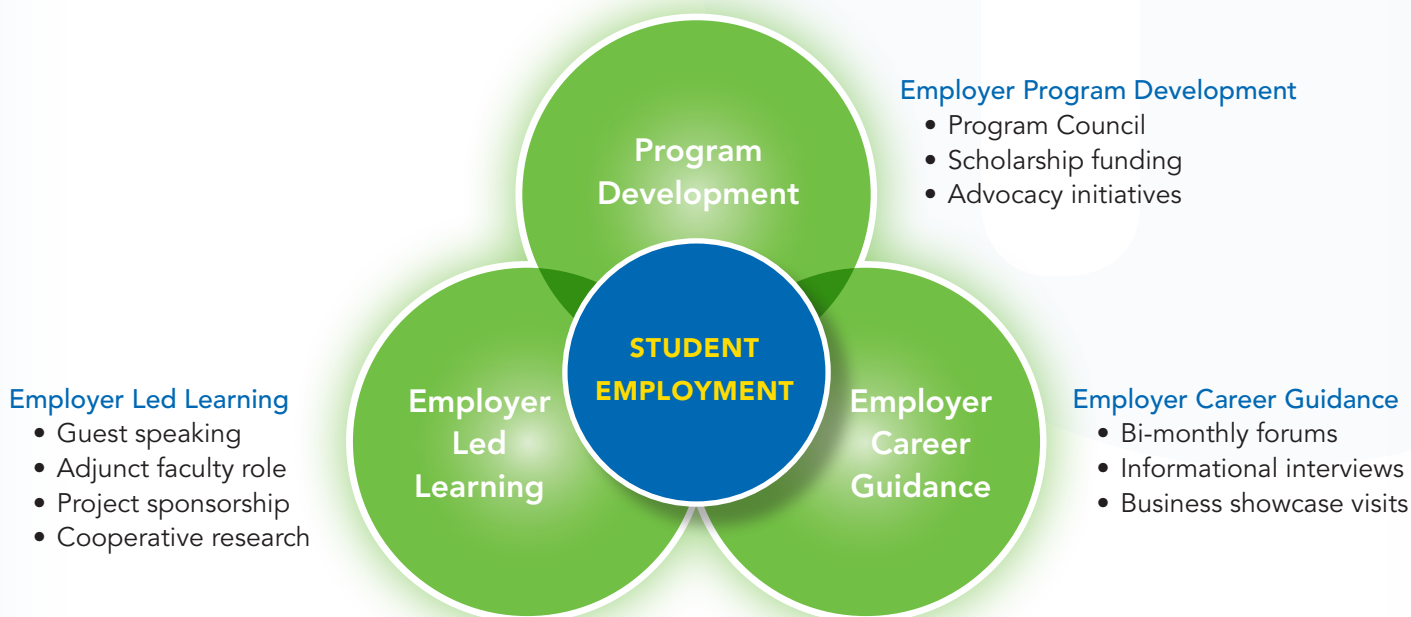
Program Development

Employer Program Development
• Program Council
• Scholarship funding
• Advocacy initiatives

STUDENT EMPLOYMENT

Employer Led Learning
• Guest speaking
• Adjunct faculty role
• Project sponsorship
• Cooperative research

Employer Led Learning

Employer Career Guidance

Employer Career Guidance
• Bi-monthly forums
• Informational interviews
• Business showcase visits